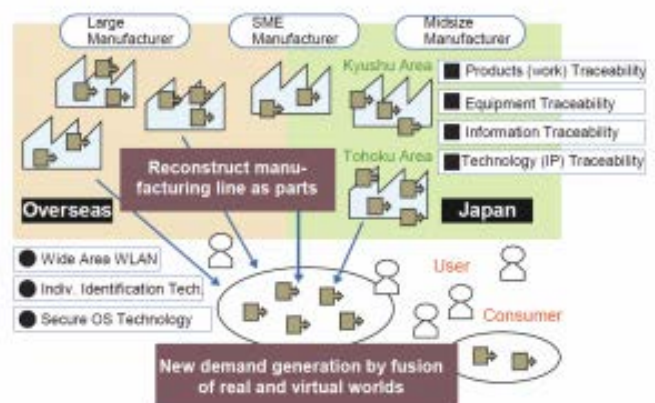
Large Manufacturer

SME Manufacturer

Midsize Manufacturer

Kyushu Area

Products (work) Traceability

Equipment Traceability

Information Traceability

Technology (IP) Traceability

Tohoku Area

Reconstruct manufacturing line as parts

Overseas

Japan

Wide Area WLAN

Indiv. Identification Tech.

Secure OS Technology

User

Consumer

New demand generation by fusion of real and virtual worlds